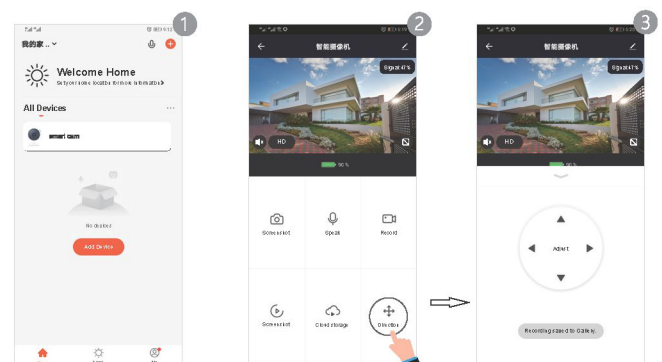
1

我的家... ⌄

Welcome Home

Set your home location for more information ›

All Devices

smart cam

No device

Add Device

2

智能摄像机

Signal 47%

HD

90%

Screenshot

Speak

Record

Screenshot

Cloud storage

Direction

3

智能摄像机

Signal 47%

HD

90%

Adapt

Recording saved to Gallery.